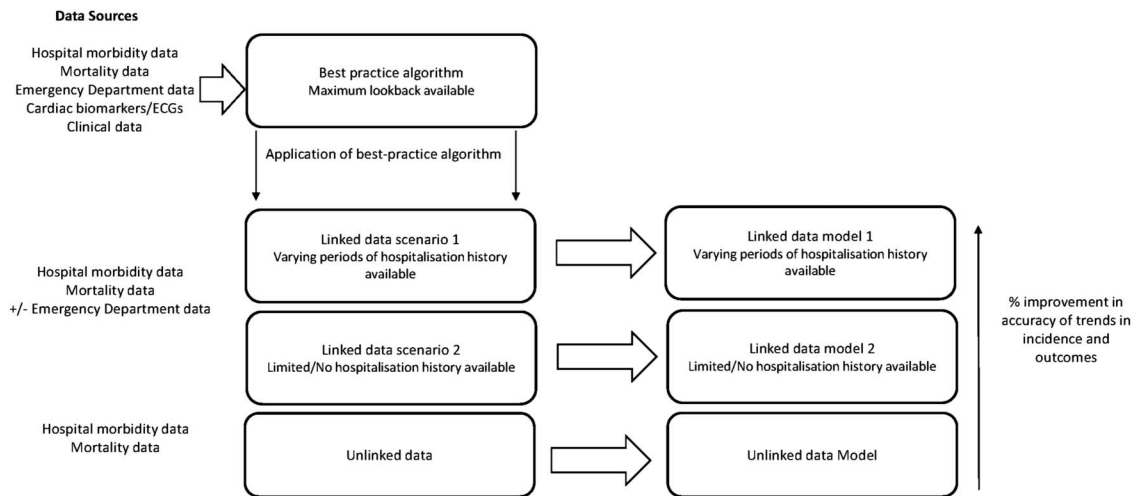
Data Sources

Hospital morbidity data
Mortality data
Emergency Department data
Cardiac biomarkers/ECGs
Clinical data

Best practice algorithm
Maximum lookback available

Application of best-practice algorithm

Hospital morbidity data
Mortality data
+/- Emergency Department data

Linked data scenario 1
Varying periods of hospitalisation history available

Linked data model 1
Varying periods of hospitalisation history available

Linked data scenario 2
Limited/No hospitalisation history available

Linked data model 2
Limited/No hospitalisation history available

% improvement in accuracy of trends in incidence and outcomes

Hospital morbidity data
Mortality data

Unlinked data

Unlinked data Model